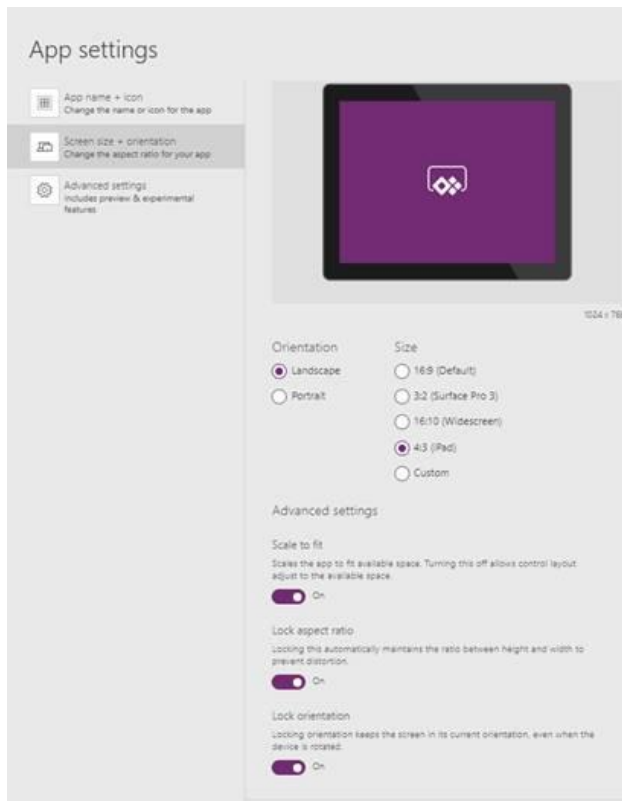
App settings

App name + icon
Change the name or icon for the app

Screen size + orientation
Change the aspect ratio for your app

Advanced settings
Includes preview & experimental features

1024 x 768

Orientation
Landscape
Portrait

Size
16:9 (Default)
3:2 (Surface Pro 3)
16:10 (Widescreen)
4:3 (iPad)
Custom

Advanced settings

Scale to fit
Scales the app to fit available space. Turning this off allows control layout adjust to the available space.
On

Lock aspect ratio
Locking this automatically maintains the ratio between height and width to prevent distortion.
On

Lock orientation
Locking orientation keeps the screen in its current orientation, even when the device is rotated.
On